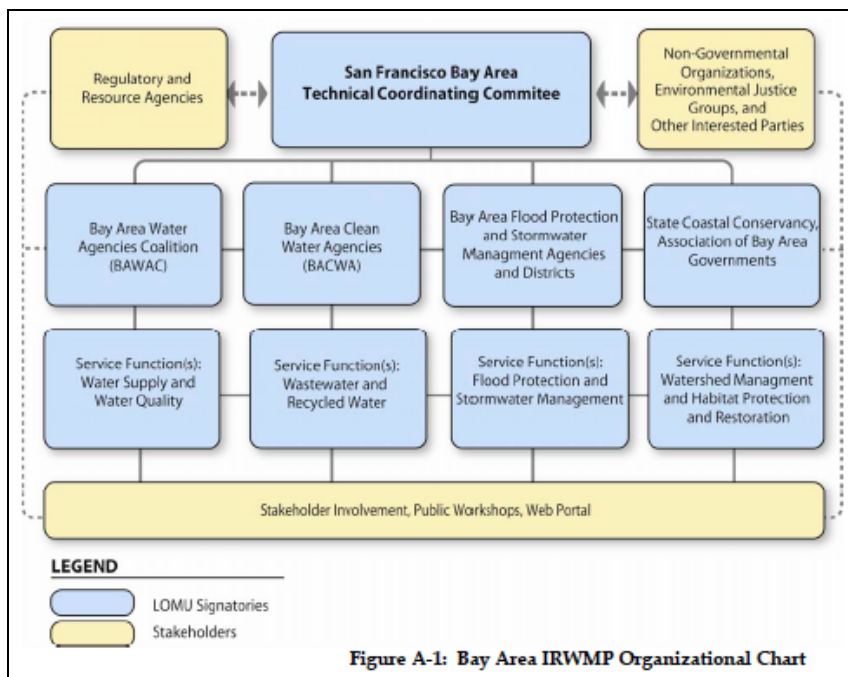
Regulatory and Resource Agencies

San Francisco Bay Area Technical Coordinating Commitee

Non-Governmental Organizations, Environmental Justice Groups, and Other Interested Parties

Bay Area Water Agencies Coalition (BAWAC)

Bay Area Clean Water Agencies (BACWA)

Bay Area Flood Protection and Stormwater Managment Agencies and Districts

State Coastal Conservancy, Association of Bay Area Governments

Service Function(s): Water Supply and Water Quality

Service Function(s): Wastewater and Recycled Water

Service Function(s): Flood Protection and Stormwater Management

Service Function(s): Watershed Managment and Habitat Protection and Restoration

Stakeholder Involvement, Public Workshops, Web Portal

LEGEND

LOMU Signatories

Stakeholders

Figure A-1: Bay Area IRWMP Organizational Chart